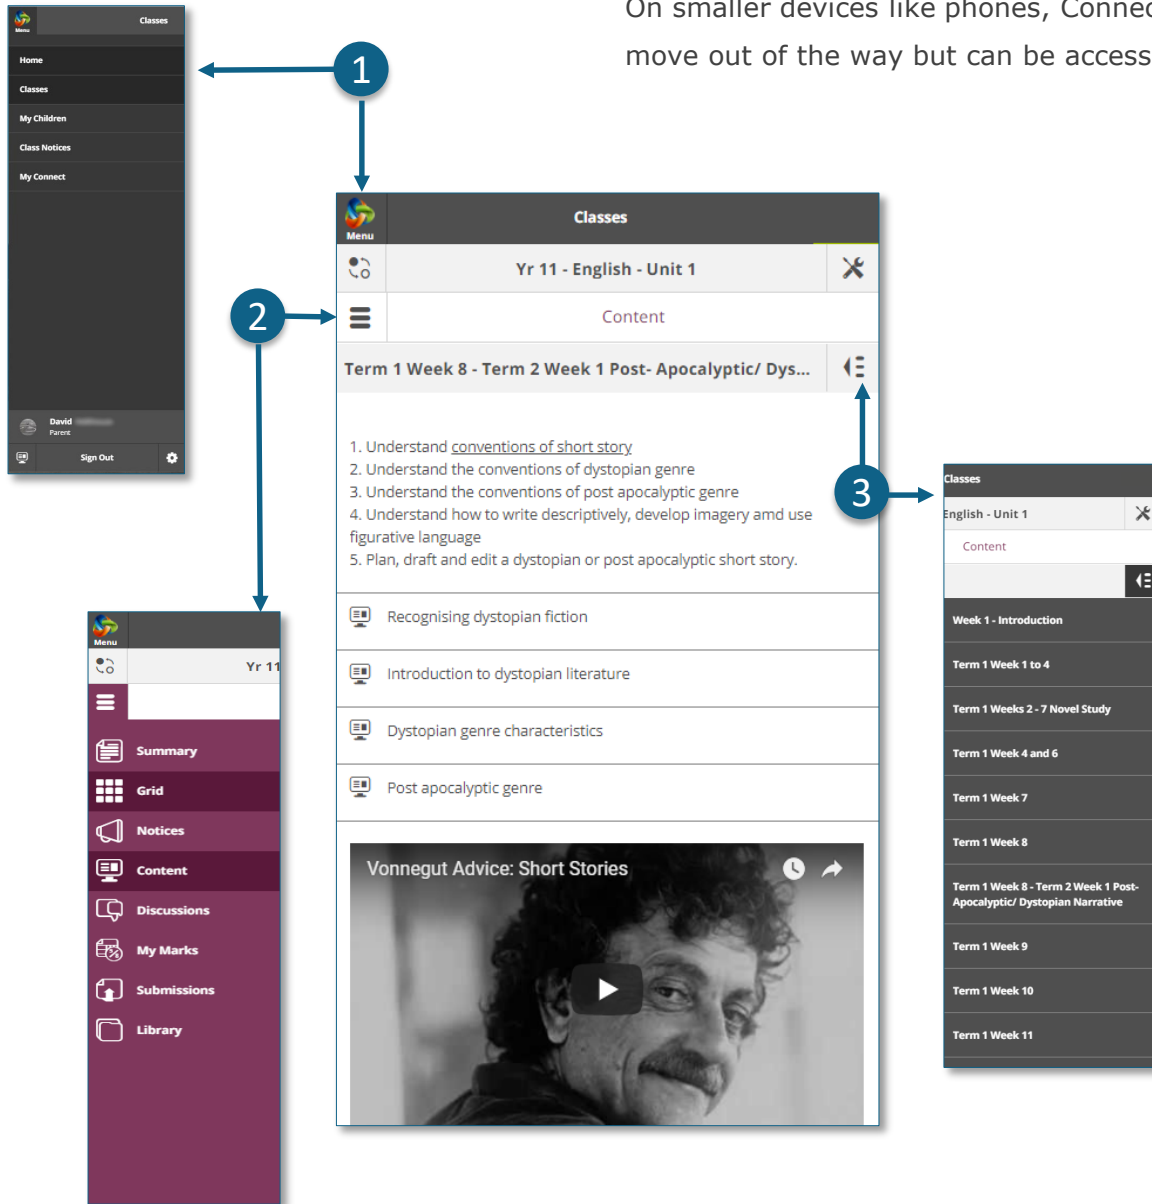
On smaller devices like phones, Connec
move out of the way but can be access

Menu
Classes
Home
Classes
My Children
Class Notices
My Connect
David
Parent
Sign Out

1

Menu
Classes
Yr 11 - English - Unit 1
Content
Term 1 Week 8 - Term 2 Week 1 Post- Apocalyptic/ Dys...

1. Understand conventions of short story
2. Understand the conventions of dystopian genre
3. Understand the conventions of post apocalyptic genre
4. Understand how to write descriptively, develop imagery amd use figurative language
5. Plan, draft and edit a dystopian or post apocalyptic short story.

Recognising dystopian fiction
Introduction to dystopian literature
Dystopian genre characteristics
Post apocalyptic genre

Vonnegut Advice: Short Stories

2

Menu
Yr 11
Summary
Grid
Notices
Content
Discussions
My Marks
Submissions
Library

3

Classes
English - Unit 1
Content
Week 1 - Introduction
Term 1 Week 1 to 4
Term 1 Weeks 2 - 7 Novel Study
Term 1 Week 4 and 6
Term 1 Week 7
Term 1 Week 8
Term 1 Week 8 - Term 2 Week 1 Post-Apocalyptic/ Dystopian Narrative
Term 1 Week 9
Term 1 Week 10
Term 1 Week 11